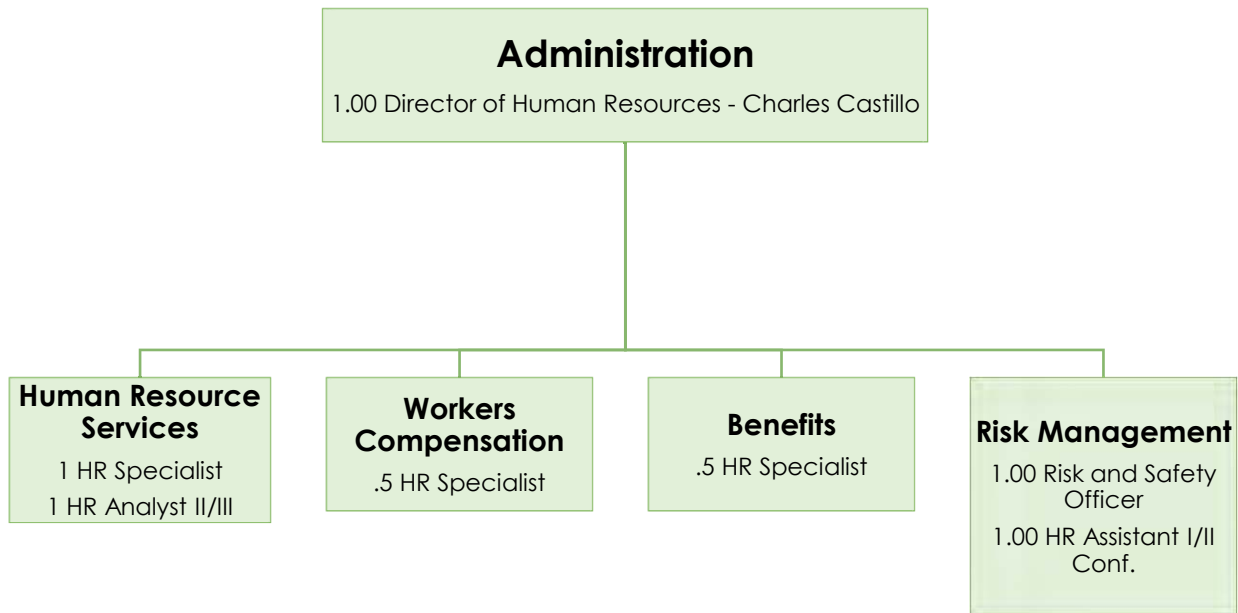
Administration
1.00 Director of Human Resources - Charles Castillo

Human Resource Services
1 HR Specialist
1 HR Analyst II/III

Workers Compensation
.5 HR Specialist

Benefits
.5 HR Specialist

Risk Management
1.00 Risk and Safety Officer
1.00 HR Assistant I/II Conf.